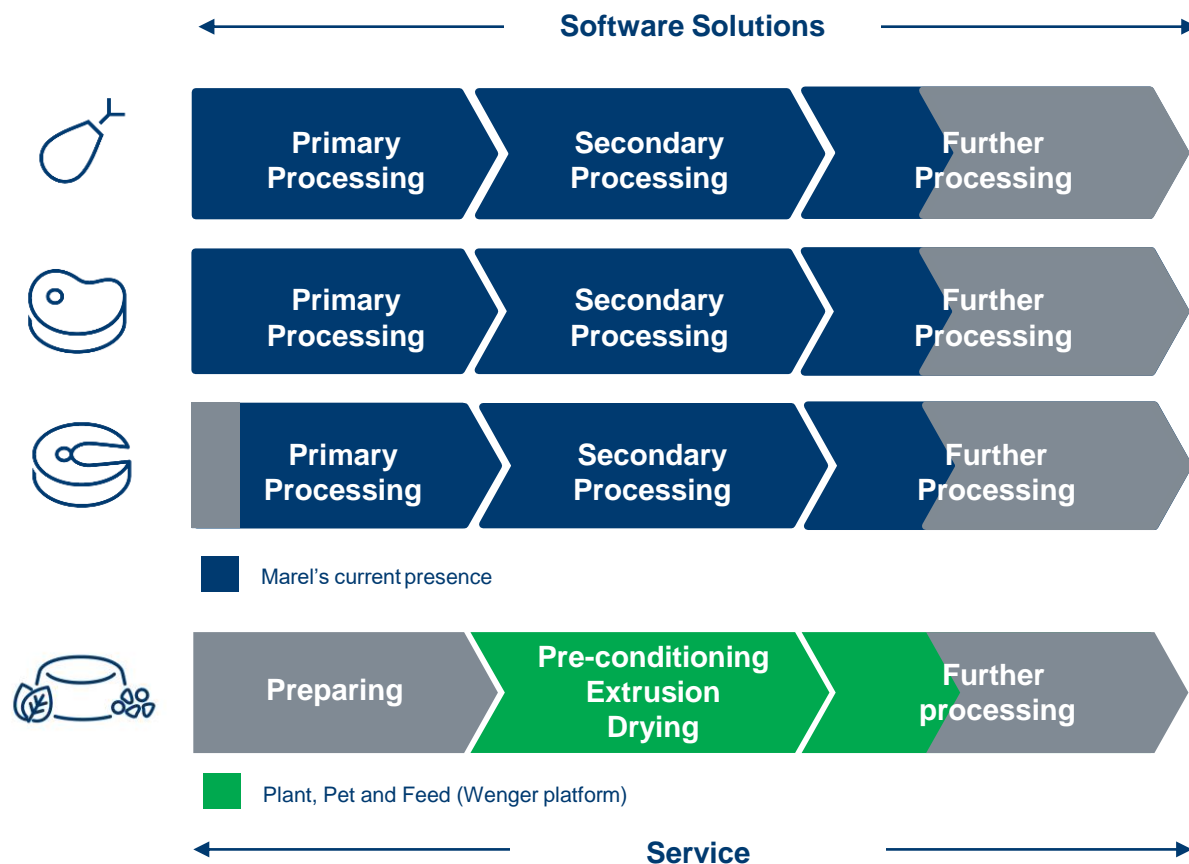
Software Solutions

Primary Processing

Secondary Processing

Further Processing

Primary Processing

Secondary Processing

Further Processing

Primary Processing

Secondary Processing

Further Processing

Marel's current presence

Preparing

Pre-conditioning Extrusion Drying

Further processing

Plant, Pet and Feed (Wenger platform)

Service